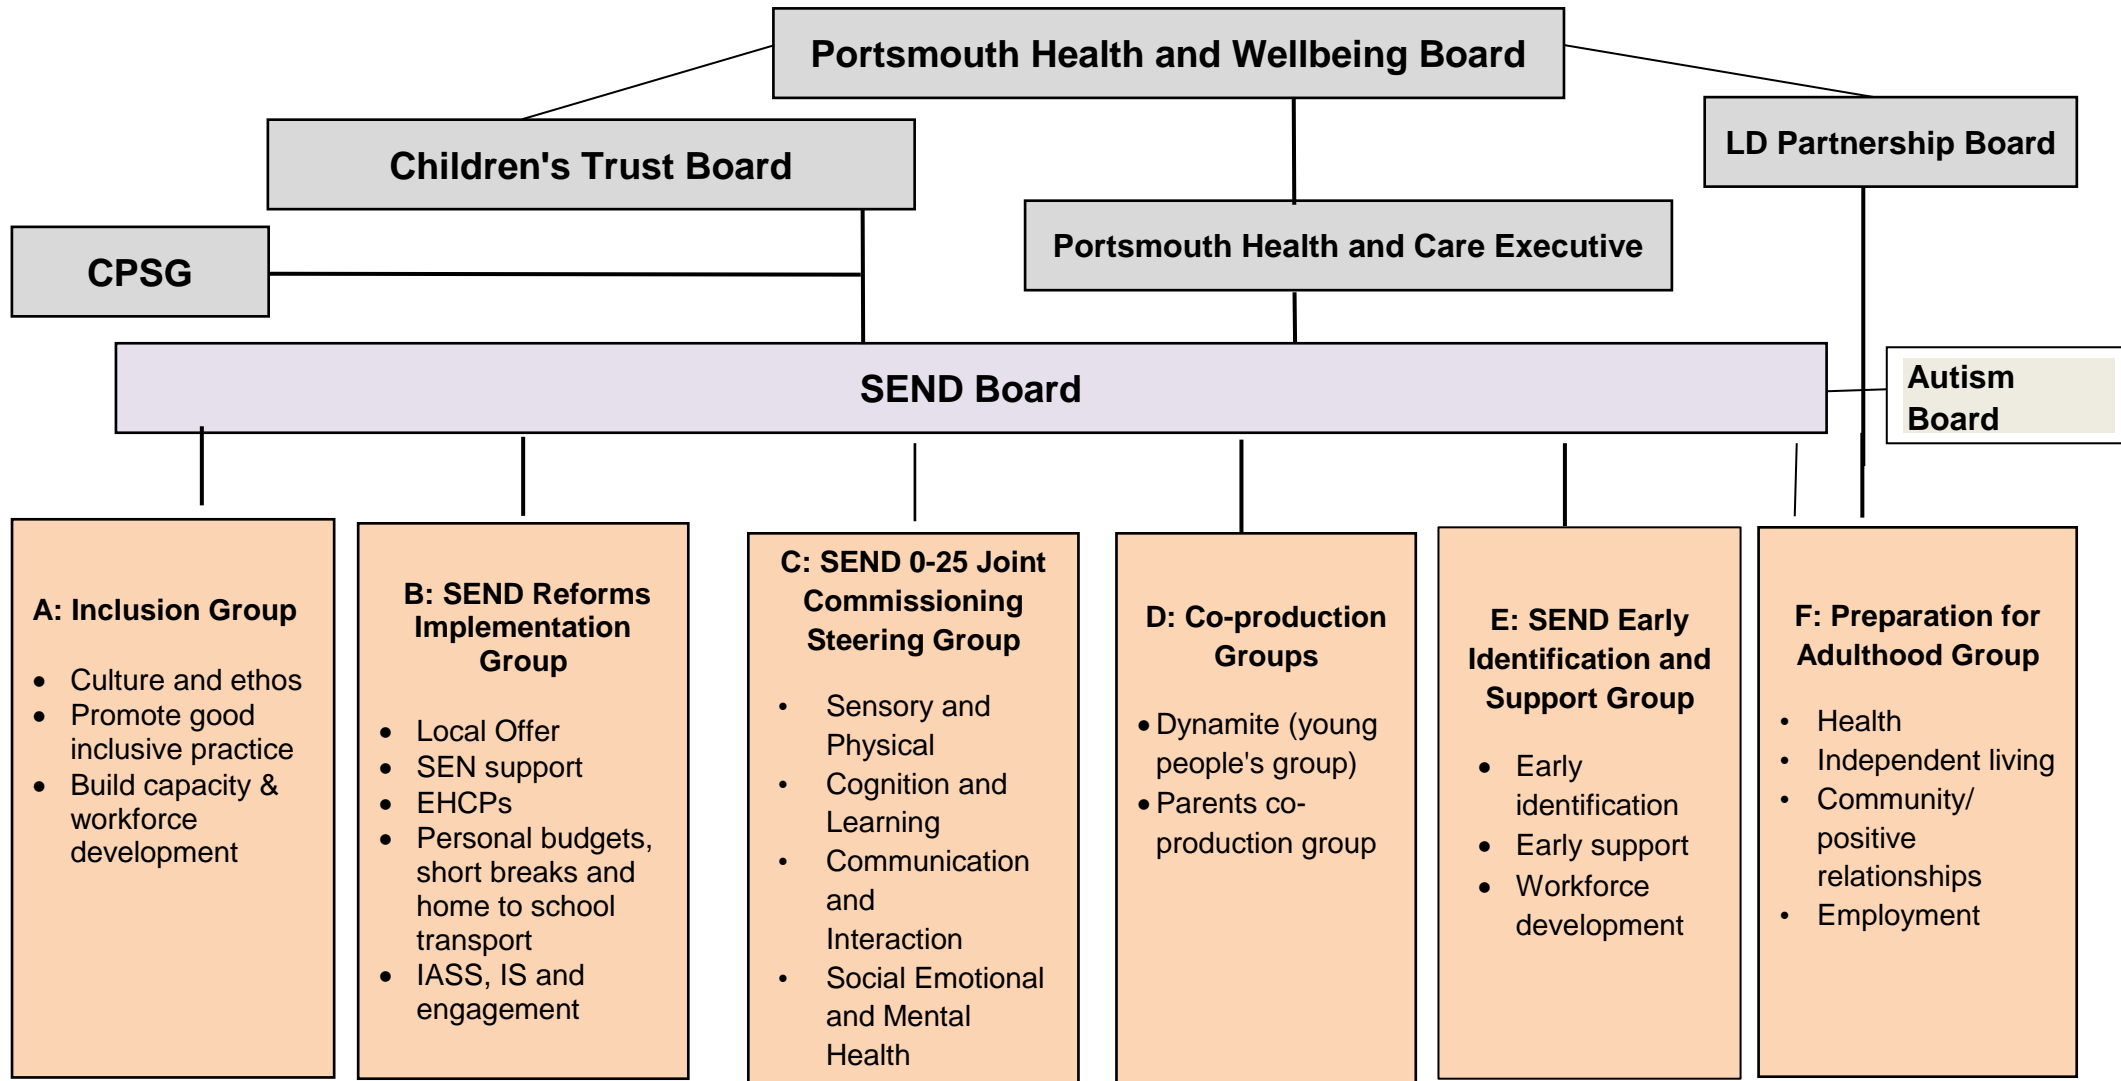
Portsmouth Health and Wellbeing Board

Children's Trust Board

LD Partnership Board

Portsmouth Health and Care Executive

CPSG

SEND Board

Autism Board

A: Inclusion Group

- Culture and ethos
- Promote good inclusive practice
- Build capacity & workforce development

B: SEND Reforms Implementation Group

- Local Offer
- SEN support
- EHCPs
- Personal budgets, short breaks and home to school transport
- IASS, IS and engagement

C: SEND 0-25 Joint Commissioning Steering Group

- Sensory and Physical
- Cognition and Learning
- Communication and Interaction
- Social Emotional and Mental Health

D: Co-production Groups

- Dynamite (young people's group)
- Parents co-production group

E: SEND Early Identification and Support Group

- Early identification
- Early support
- Workforce development

F: Preparation for Adulthood Group

- Health
- Independent living
- Community/ positive relationships
- Employment